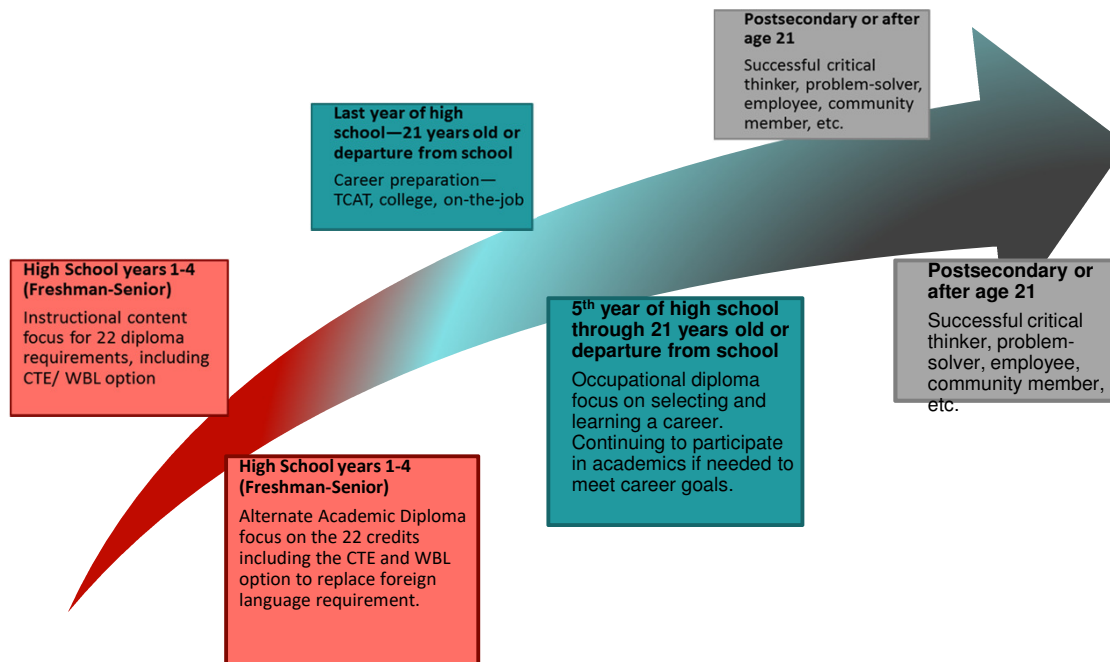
Postsecondary or after age 21

Successful critical thinker, problem-solver, employee, community member, etc.

Last year of high school—21 years old or departure from school

Career preparation—TCAT, college, on-the-job

High School years 1-4 (Freshman-Senior)

Instructional content focus for 22 diploma requirements, including CTE/ WBL option

$5^{th}$ year of high school through 21 years old or departure from school

Occupational diploma focus on selecting and learning a career. Continuing to participate in academics if needed to meet career goals.

Postsecondary or after age 21

Successful critical thinker, problem-solver, employee, community member, etc.

High School years 1-4 (Freshman-Senior)

Alternate Academic Diploma focus on the 22 credits including the CTE and WBL option to replace foreign language requirement.